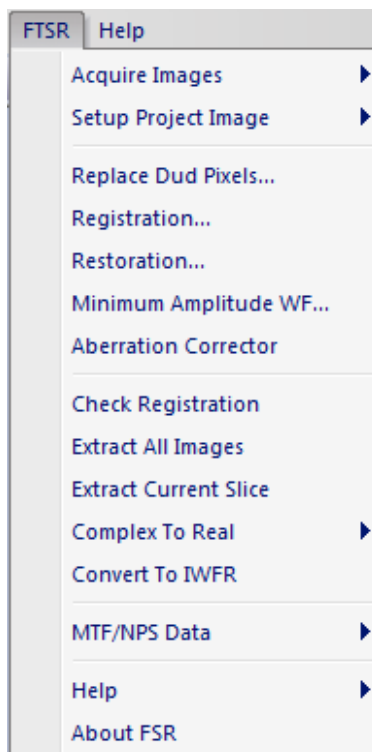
FTSR Help

Acquire Images
Setup Project Image

Replace Dud Pixels...
Registration...
Restoration...
Minimum Amplitude WF...
Aberration Corrector

Check Registration
Extract All Images
Extract Current Slice
Complex To Real
Convert To IWFR

MTF/NPS Data

Help
About FSR